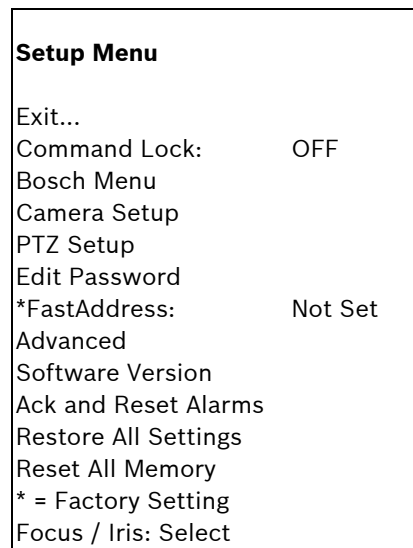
**Setup Menu**

Exit...
Command Lock: OFF
Bosch Menu
Camera Setup
PTZ Setup
Edit Password
*FastAddress: Not Set
Advanced
Software Version
Ack and Reset Alarms
Restore All Settings
Reset All Memory
* = Factory Setting
Focus / Iris: Select